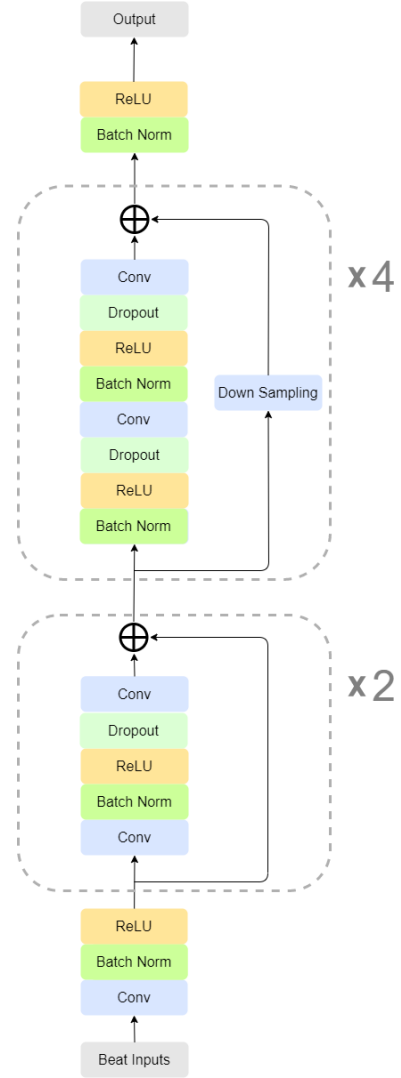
Output

ReLU

Batch Norm

$\oplus$

Conv

Dropout

ReLU

Batch Norm

Conv

Dropout

ReLU

Batch Norm

Down Sampling

x 4

$\oplus$

Conv

Dropout

ReLU

Batch Norm

Conv

x 2

ReLU

Batch Norm

Conv

Beat Inputs